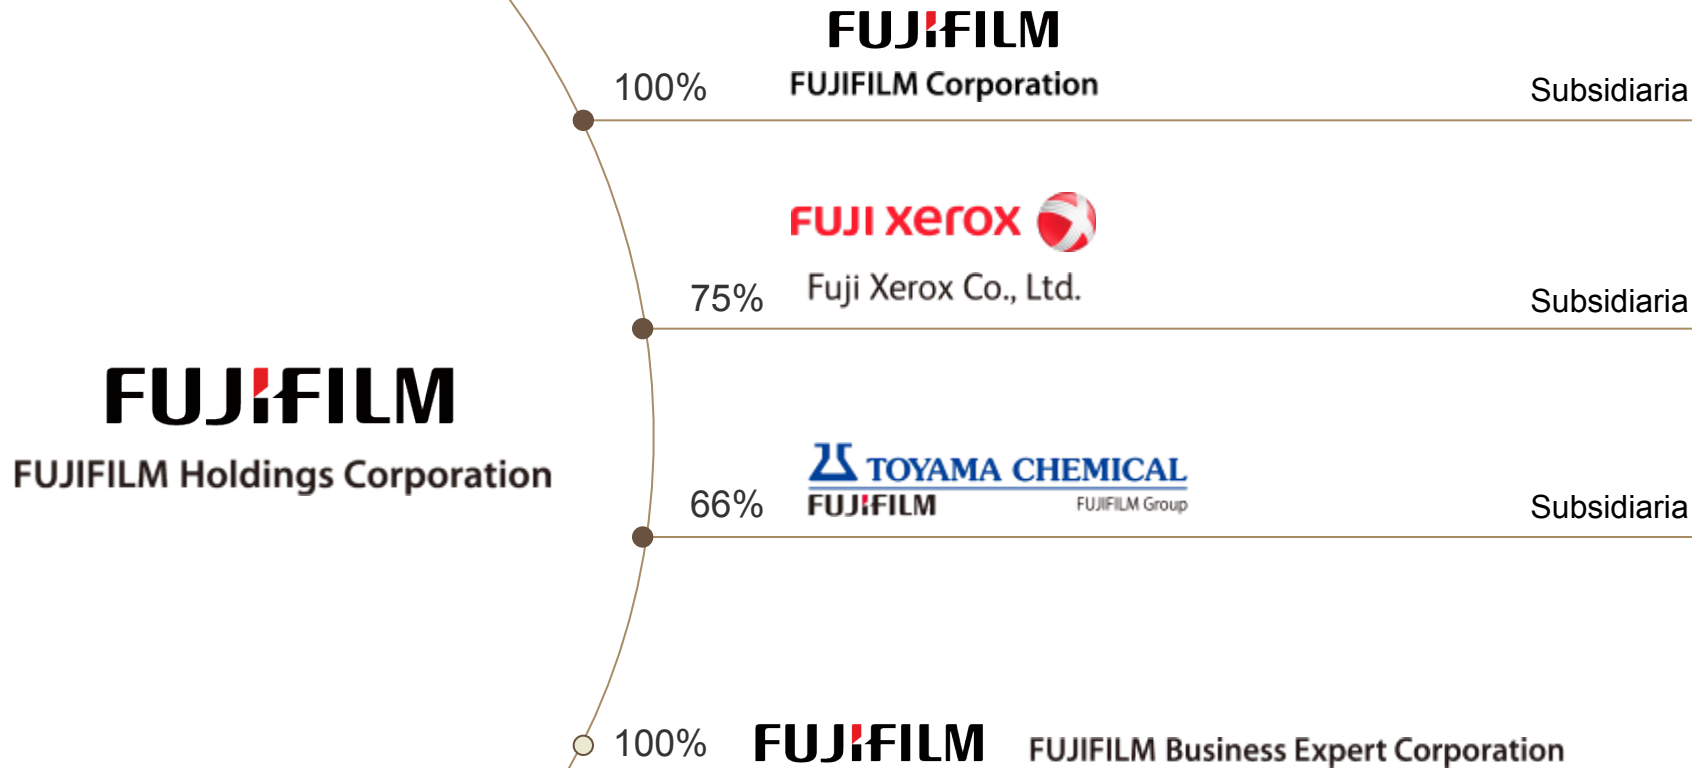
FUJIFILM
FUJIFILM Holdings Corporation

100%
FUJIFILM
FUJIFILM Corporation
Subsidiaria

75%
FUJI xerox
Fuji Xerox Co., Ltd.
Subsidiaria

66%
TOYAMA CHEMICAL
FUJIFILM
FUJIFILM Group
Subsidiaria

100%
FUJIFILM
FUJIFILM Business Expert Corporation